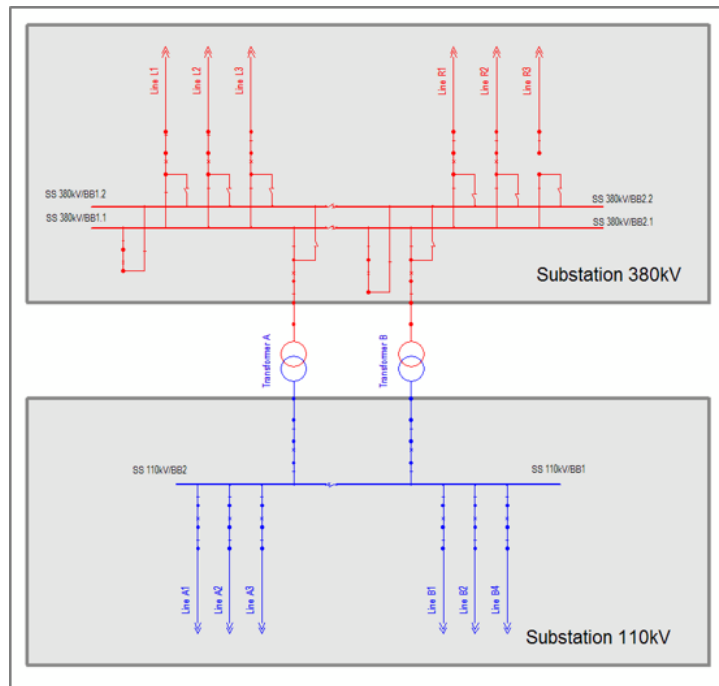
Line L1
Line L2
Line L3
Line R1
Line R2
Line R3
SS 380kV/BB1.2
SS 380kV/BB1.1
SS 380kV/BB2.2
SS 380kV/BB2.1
Substation 380kV
Transfomer A
Transfomer B
SS 110kV/BB2
SS 110kV/BB1
Line A1
Line A2
Line A3
Line B1
Line B2
Line B4
Substation 110kV